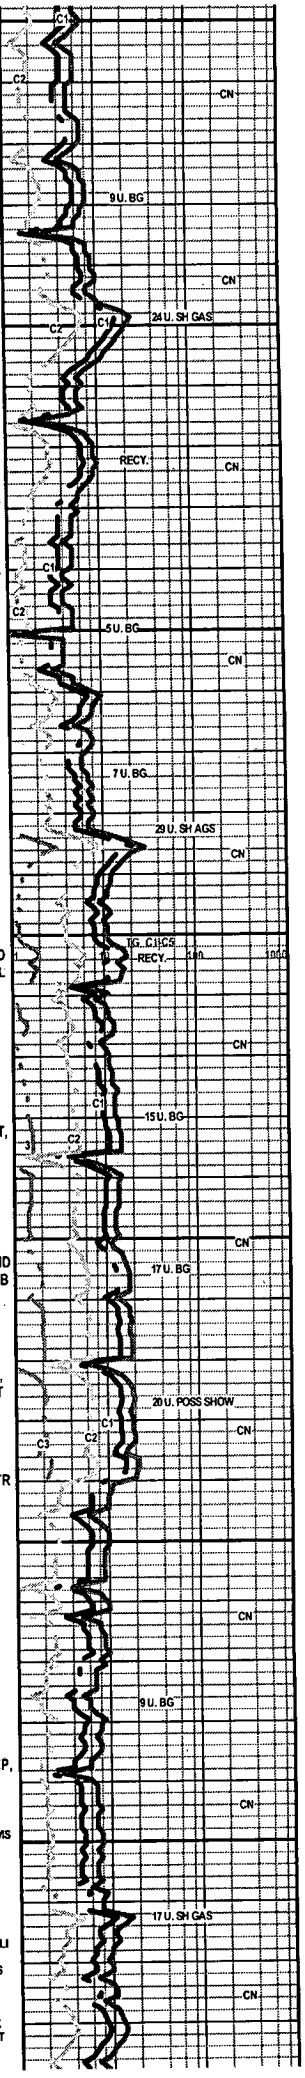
C1
C2
CN
9 U. BG
CN
24 U. SH GAS
C1
C2
RECY.
CN
C1
C2
5 U. BG
CN
7 U. BG
29 U. SH AGS
CN
D
L
TG, C1-C5
1
10
RECY.
100
1000
CN
T,
C1
15 U. BG
3
C2
CN
ID
B
17 U. BG
T
20 U. POSS SHOW
CN
C1
C2
C3
R
CN
9 U. BG
P,
CN
MS
17 U. SH GAS
LI
S
CN
T